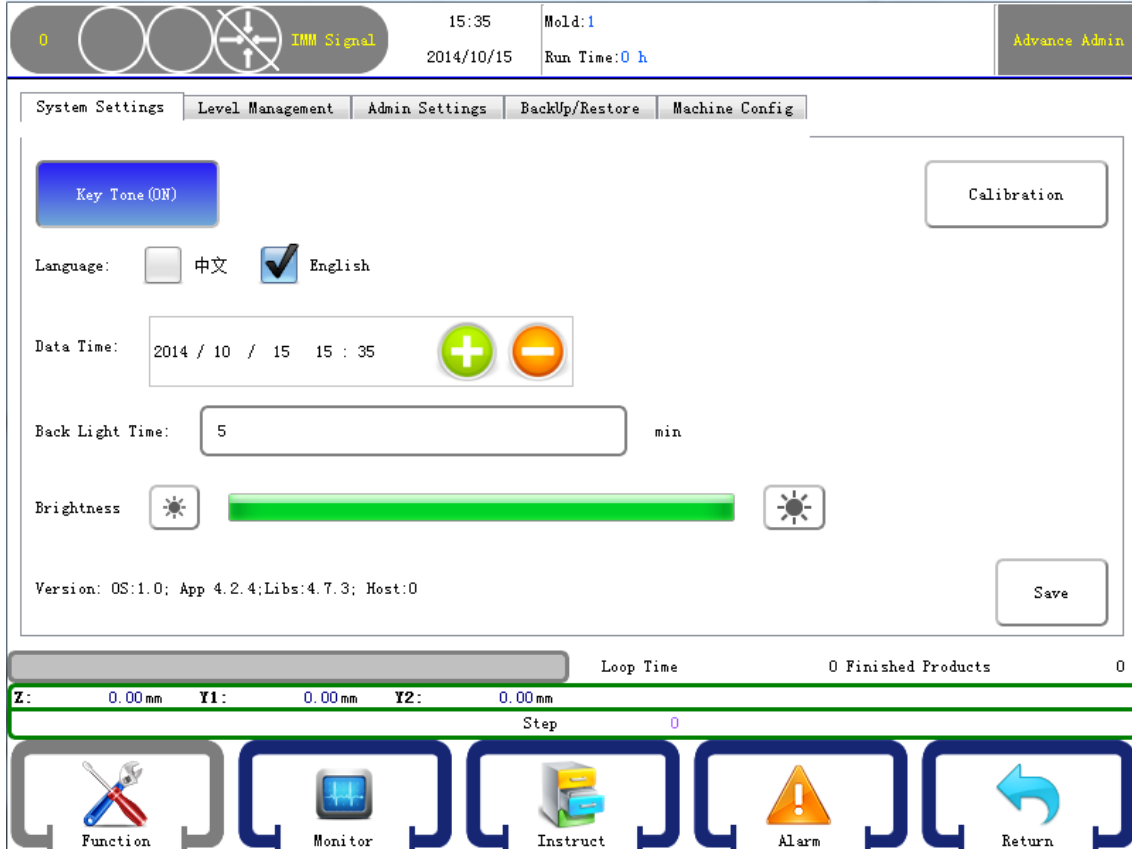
0 IMM Signal

15:35
2014/10/15

Mold:1
Run Time:0 h

Advance Admin

System Settings | Level Management | Admin Settings | BackUp/Restore | Machine Config

Key Tone(ON)

Calibration

Language: 中文 English

Data Time: 2014 / 10 / 15 15 : 35

Back Light Time: 5 min

Brightness

Version: OS:1.0; App 4.2.4;Libs:4.7.3; Host:0

Save

Loop Time 0 Finished Products 0

Z: 0.00mm Y1: 0.00mm Y2: 0.00mm

Step 0

Function Monitor Instruct Alarm Return